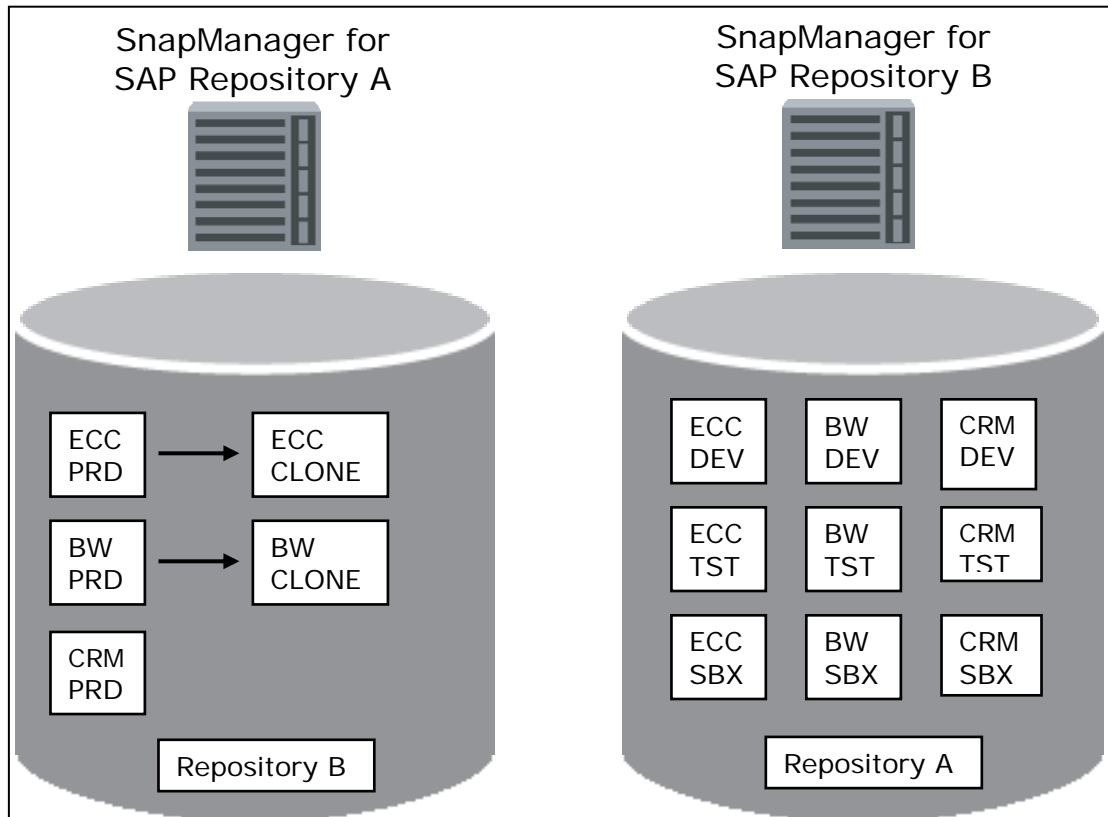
SnapManager for SAP Repository A

SnapManager for SAP Repository B

ECC PRD

ECC CLONE

BW PRD

BW CLONE

CRM PRD

Repository B

ECC DEV

BW DEV

CRM DEV

ECC TST

BW TST

CRM TST

ECC SBX

BW SBX

CRM SBX

Repository A